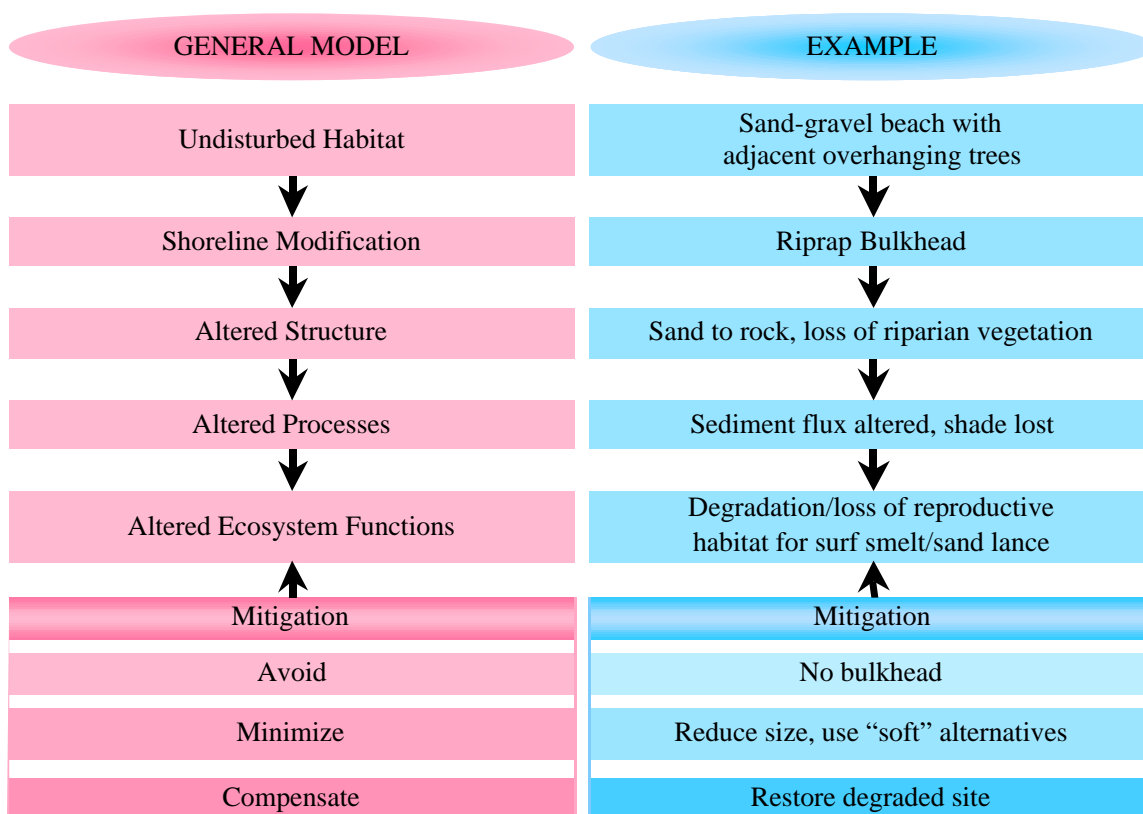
GENERAL MODEL

Undisturbed Habitat

Shoreline Modification

Altered Structure

Altered Processes

Altered Ecosystem Functions

Mitigation

Avoid

Minimize

Compensate

EXAMPLE

Sand-gravel beach with adjacent overhanging trees

Riprap Bulkhead

Sand to rock, loss of riparian vegetation

Sediment flux altered, shade lost

Degradation/loss of reproductive habitat for surf smelt/sand lance

Mitigation

No bulkhead

Reduce size, use “soft” alternatives

Restore degraded site